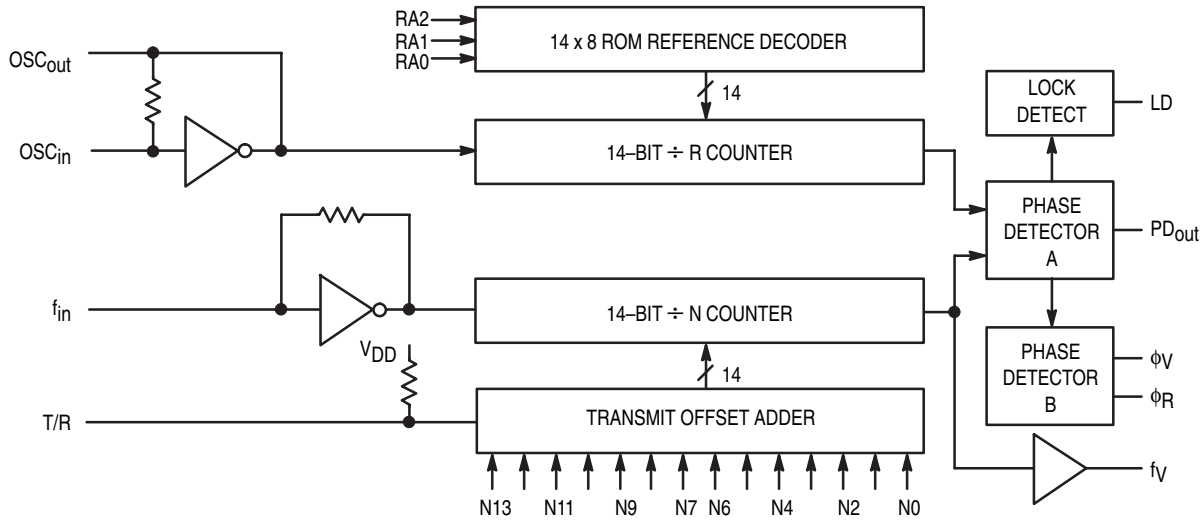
RA2
RA1
RA0
14 x 8 ROM REFERENCE DECODER
$OSC_{out}$
14
LOCK DETECT
LD
$OSC_{in}$
14–BIT ÷ R COUNTER
PHASE DETECTOR A
$PD_{out}$
$f_{in}$
14–BIT ÷ N COUNTER
$V_{DD}$
14
PHASE DETECTOR B
$\phi V$
$\phi R$
T/R
TRANSMIT OFFSET ADDER
$f_V$
N13 N11 N9 N7 N6 N4 N2 N0